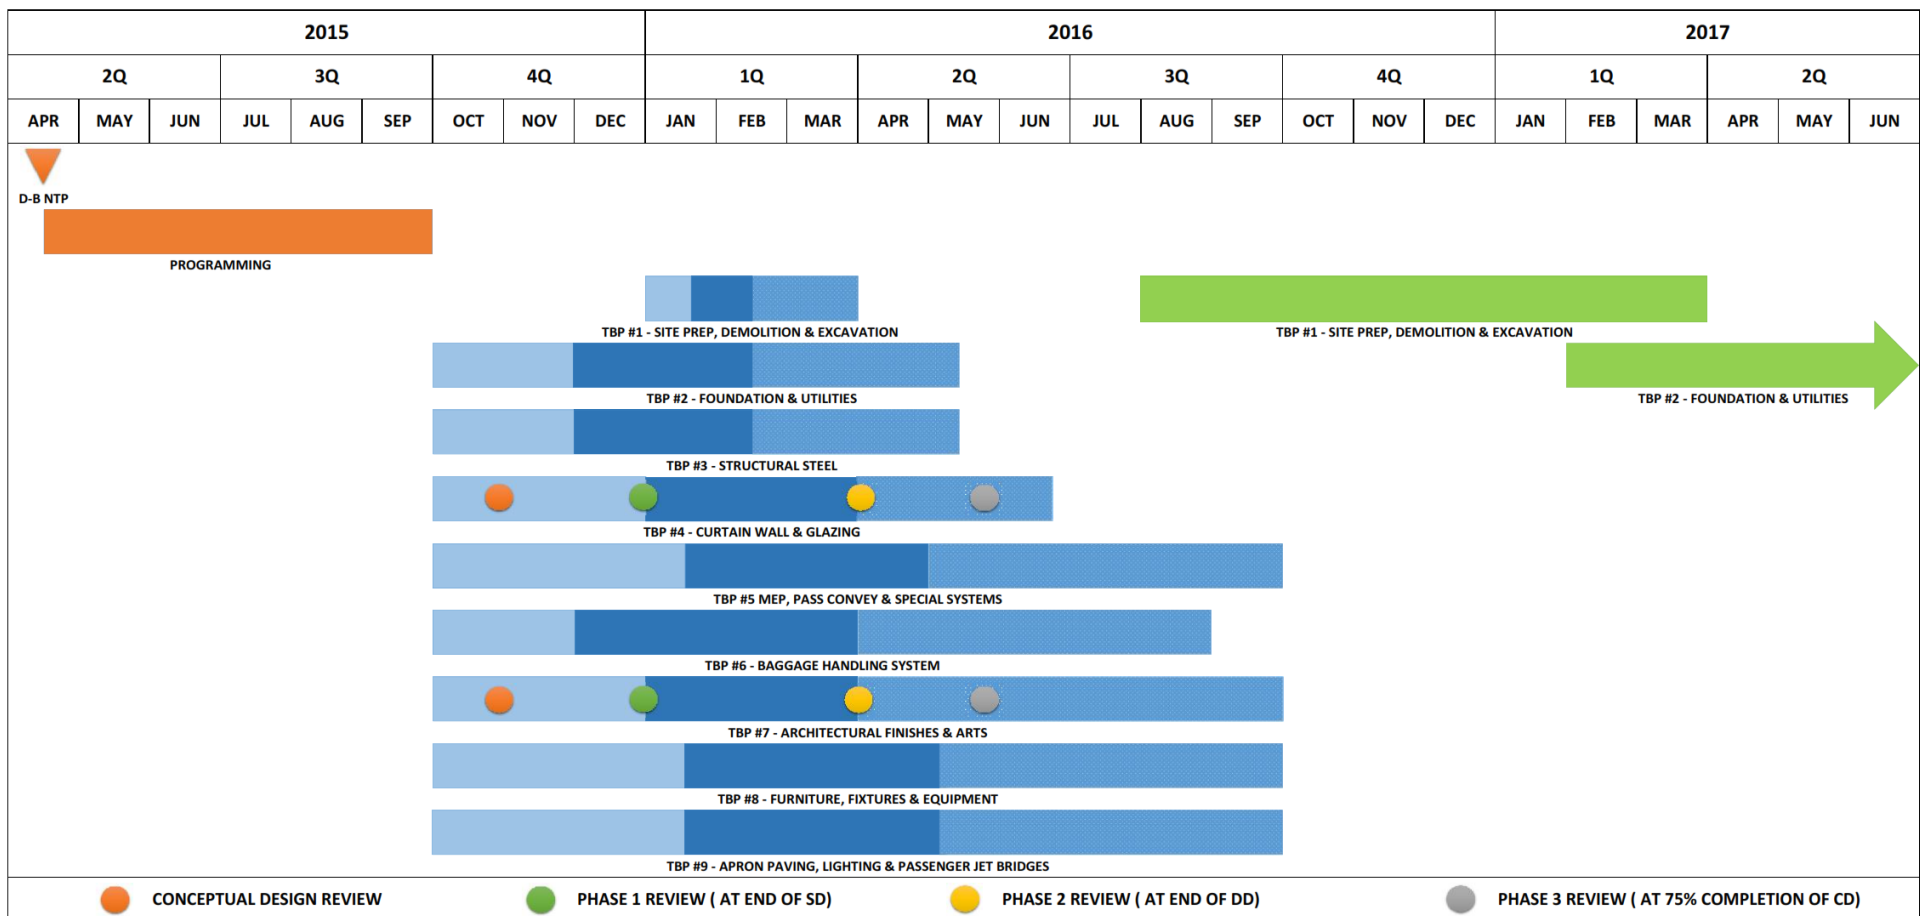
| 2015 | | | | | | | | | 2016 | | | | | | | | | | | | | 2017 | | | | | |
|---|---|---|---|---|---|---|---|---|---|---|---|---|---|---|---|---|---|---|---|---|---|---|---|---|---|---|---|
| 2Q | | | 3Q | | | 4Q | | | 1Q | | | 2Q | | | 3Q | | | 4Q | | | 1Q | | | 2Q | | |
| APR | MAY | JUN | JUL | AUG | SEP | OCT | NOV | DEC | JAN | FEB | MAR | APR | MAY | JUN | JUL | AUG | SEP | OCT | NOV | DEC | JAN | FEB | MAR | APR | MAY | JUN |

D-B NTP

PROGRAMMING

TBP #1 - SITE PREP, DEMOLITION & EXCAVATION

TBP #1 - SITE PREP, DEMOLITION & EXCAVATION

TBP #2 - FOUNDATION & UTILITIES

TBP #2 - FOUNDATION & UTILITIES

TBP #3 - STRUCTURAL STEEL

TBP #4 - CURTAIN WALL & GLAZING

TBP #5 MEP, PASS CONVEY & SPECIAL SYSTEMS

TBP #6 - BAGGAGE HANDLING SYSTEM

TBP #7 - ARCHITECTURAL FINISHES & ARTS

TBP #8 - FURNITURE, FIXTURES & EQUIPMENT

TBP #9 - APRON PAVING, LIGHTING & PASSENGER JET BRIDGES

CONCEPTUAL DESIGN REVIEW
PHASE 1 REVIEW ( AT END OF SD)
PHASE 2 REVIEW ( AT END OF DD)
PHASE 3 REVIEW ( AT 75% COMPLETION OF CD)